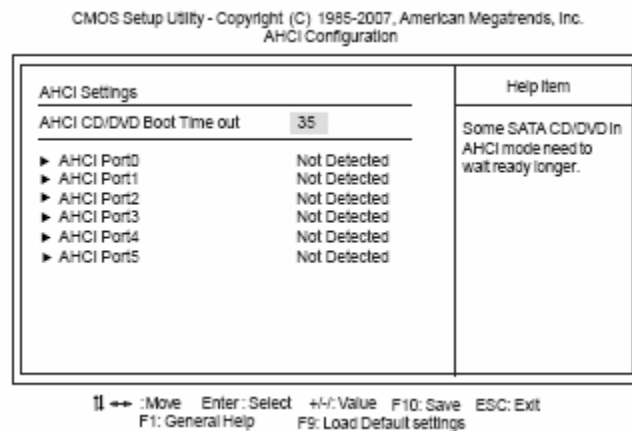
CMOS Setup Utility - Copyright (C) 1985-2007, American Megatrends, Inc.
AHCI Configuration

AHCI Settings

AHCI CD/DVD Boot Time out 35

► AHCI Port0 Not Detected
► AHCI Port1 Not Detected
► AHCI Port2 Not Detected
► AHCI Port3 Not Detected
► AHCI Port4 Not Detected
► AHCI Port5 Not Detected

Help Item

Some SATA CD/DVD in AHCI mode need to wait ready longer.

↑↓ →← :Move Enter : Select +/-/: Value F10: Save ESC: Exit
F1: General Help F9: Load Default settings